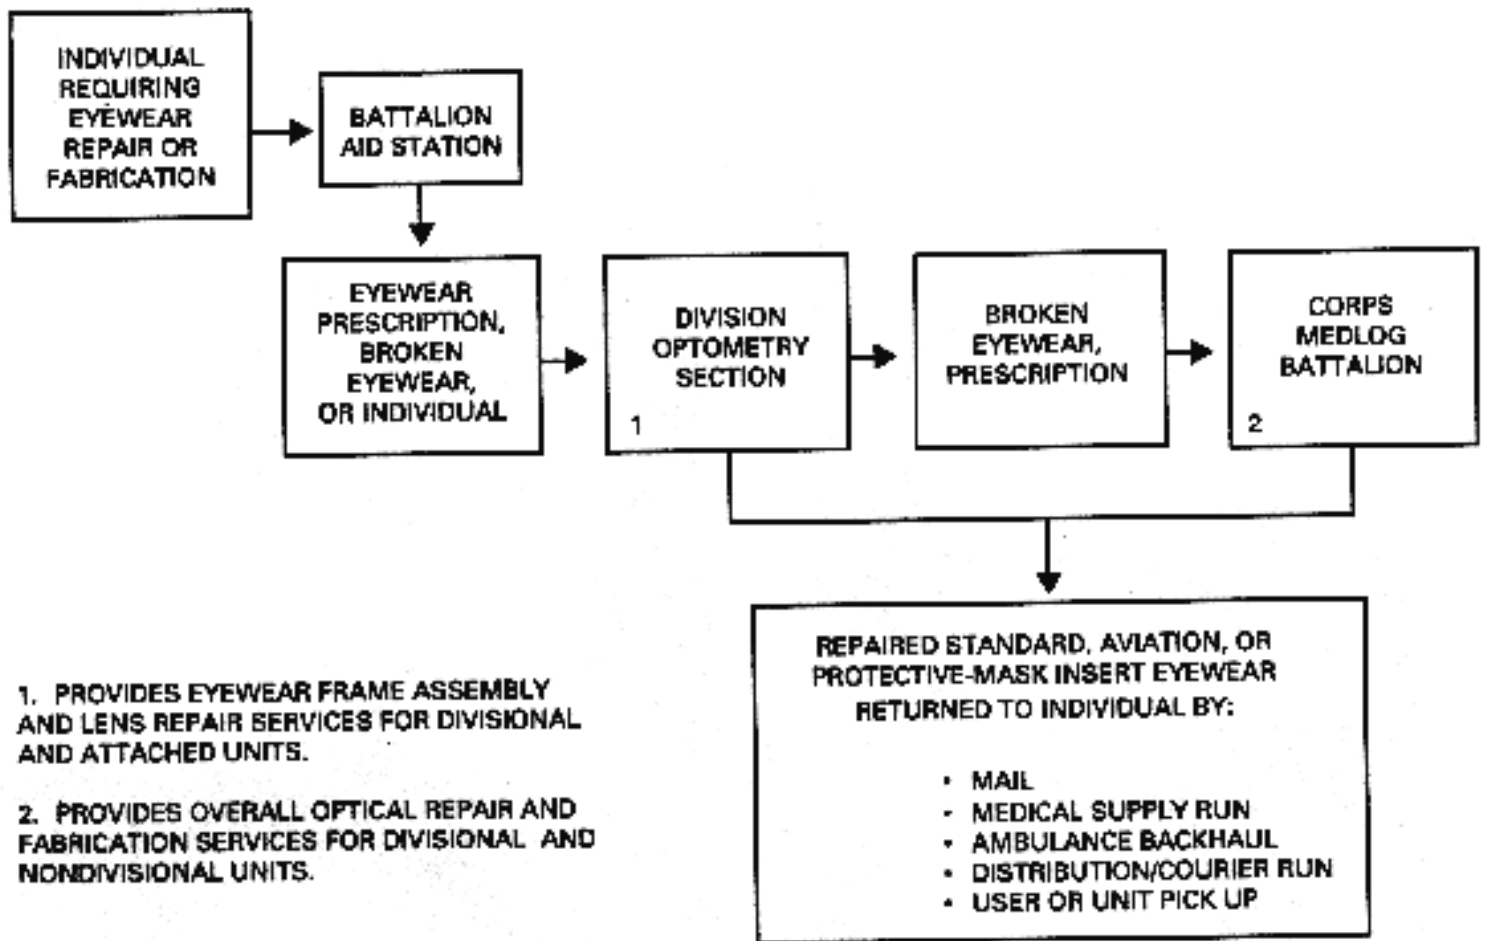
INDIVIDUAL REQUIRING EYEWEAR REPAIR OR FABRICATION

BATTALION AID STATION

EYEWEAR PRESCRIPTION, BROKEN EYEWEAR, OR INDIVIDUAL

DIVISION OPTOMETRY SECTION

1

BROKEN EYEWEAR, PRESCRIPTION

CORPS MEDLOG BATTALION

2

REPAIRED STANDARD, AVIATION, OR PROTECTIVE-MASK INSERT EYEWEAR RETURNED TO INDIVIDUAL BY:

- MAIL
- MEDICAL SUPPLY RUN
- AMBULANCE BACKHAUL
- DISTRIBUTION/COURIER RUN
- USER OR UNIT PICK UP

1. PROVIDES EYEWEAR FRAME ASSEMBLY AND LENS REPAIR SERVICES FOR DIVISIONAL AND ATTACHED UNITS.

2. PROVIDES OVERALL OPTICAL REPAIR AND FABRICATION SERVICES FOR DIVISIONAL AND NONDIVISIONAL UNITS.